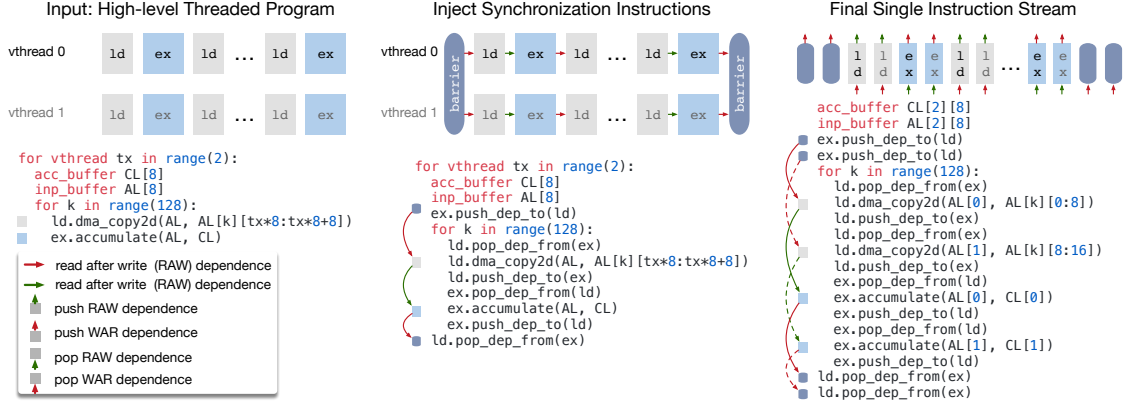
Input: High-level Threaded Program

vthread 0 ld ex ld … ld ex

vthread 1 ld ex ld … ld ex

for vthread tx in range(2):
  acc_buffer CL[8]
  inp_buffer AL[8]
  for k in range(128):
    ld.dma_copy2d(AL, AL[k][tx*8:tx*8+8])
    ex.accumulate(AL, CL)

read after write (RAW) dependence
read after write (WAR) dependence
push RAW dependence
push WAR dependence
pop RAW dependence
pop WAR dependence

Inject Synchronization Instructions

vthread 0 barrier ld ex ld … ld ex barrier

vthread 1 ld ex ld … ld ex

for vthread tx in range(2):
  acc_buffer CL[8]
  inp_buffer AL[8]
  ex.push_dep_to(ld)
  for k in range(128):
    ld.pop_dep_from(ex)
    ld.dma_copy2d(AL, AL[k][tx*8:tx*8+8])
    ld.push_dep_to(ex)
    ex.pop_dep_from(ld)
    ex.accumulate(AL, CL)
    ex.push_dep_to(ld)
  ld.pop_dep_from(ex)

Final Single Instruction Stream

l d l d e x e x l d l d … e x e x

acc_buffer CL[2][8]
inp_buffer AL[2][8]
ex.push_dep_to(ld)
ex.push_dep_to(ld)
for k in range(128):
  ld.pop_dep_from(ex)
  ld.dma_copy2d(AL[0], AL[k][0:8])
  ld.push_dep_to(ex)
  ld.pop_dep_from(ex)
  ld.dma_copy2d(AL[1], AL[k][8:16])
  ld.push_dep_to(ex)
  ex.pop_dep_from(ld)
  ex.accumulate(AL[0], CL[0])
  ex.push_dep_to(ld)
  ex.pop_dep_from(ld)
  ex.accumulate(AL[1], CL[1])
  ex.push_dep_to(ld)
ld.pop_dep_from(ex)
ld.pop_dep_from(ex)